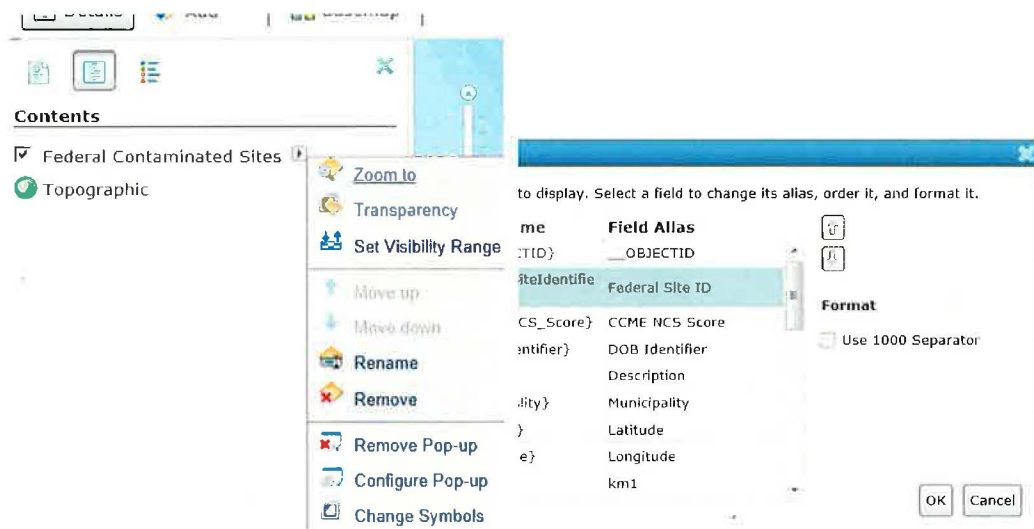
Details Add Basemap

Contents

Federal Contaminated Sites

Topographic

Zoom to

Transparency

Set Visibility Range

Move up

Move down

Rename

Remove

Remove Pop-up

Configure Pop-up

Change Symbols

to display. Select a field to change its alias, order it, and format it.

| me | Field Alias |
|---|---|
| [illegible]TID} | __OBJECTID |
| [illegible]teIdentifie | Federal Site ID |
| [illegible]CS_Score} | CCME NCS Score |
| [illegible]entifier} | DOB Identifier |
| | Description |
| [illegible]lity} | Municipality |
| } | Latitude |
| e} | Longitude |
| | km1 |

Format

Use 1000 Separator

OK Cancel